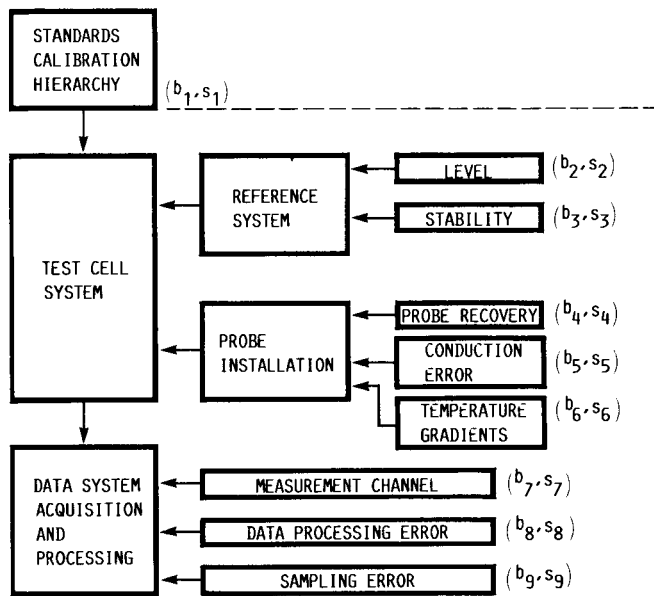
STANDARDS CALIBRATION HIERARCHY

$(b_1, s_1)$

TEST CELL SYSTEM

REFERENCE SYSTEM

LEVEL

$(b_2, s_2)$

STABILITY

$(b_3, s_3)$

PROBE INSTALLATION

PROBE RECOVERY

$(b_4, s_4)$

CONDUCTION ERROR

$(b_5, s_5)$

TEMPERATURE GRADIENTS

$(b_6, s_6)$

DATA SYSTEM ACQUISITION AND PROCESSING

MEASUREMENT CHANNEL

$(b_7, s_7)$

DATA PROCESSING ERROR

$(b_8, s_8)$

SAMPLING ERROR

$(b_9, s_9)$